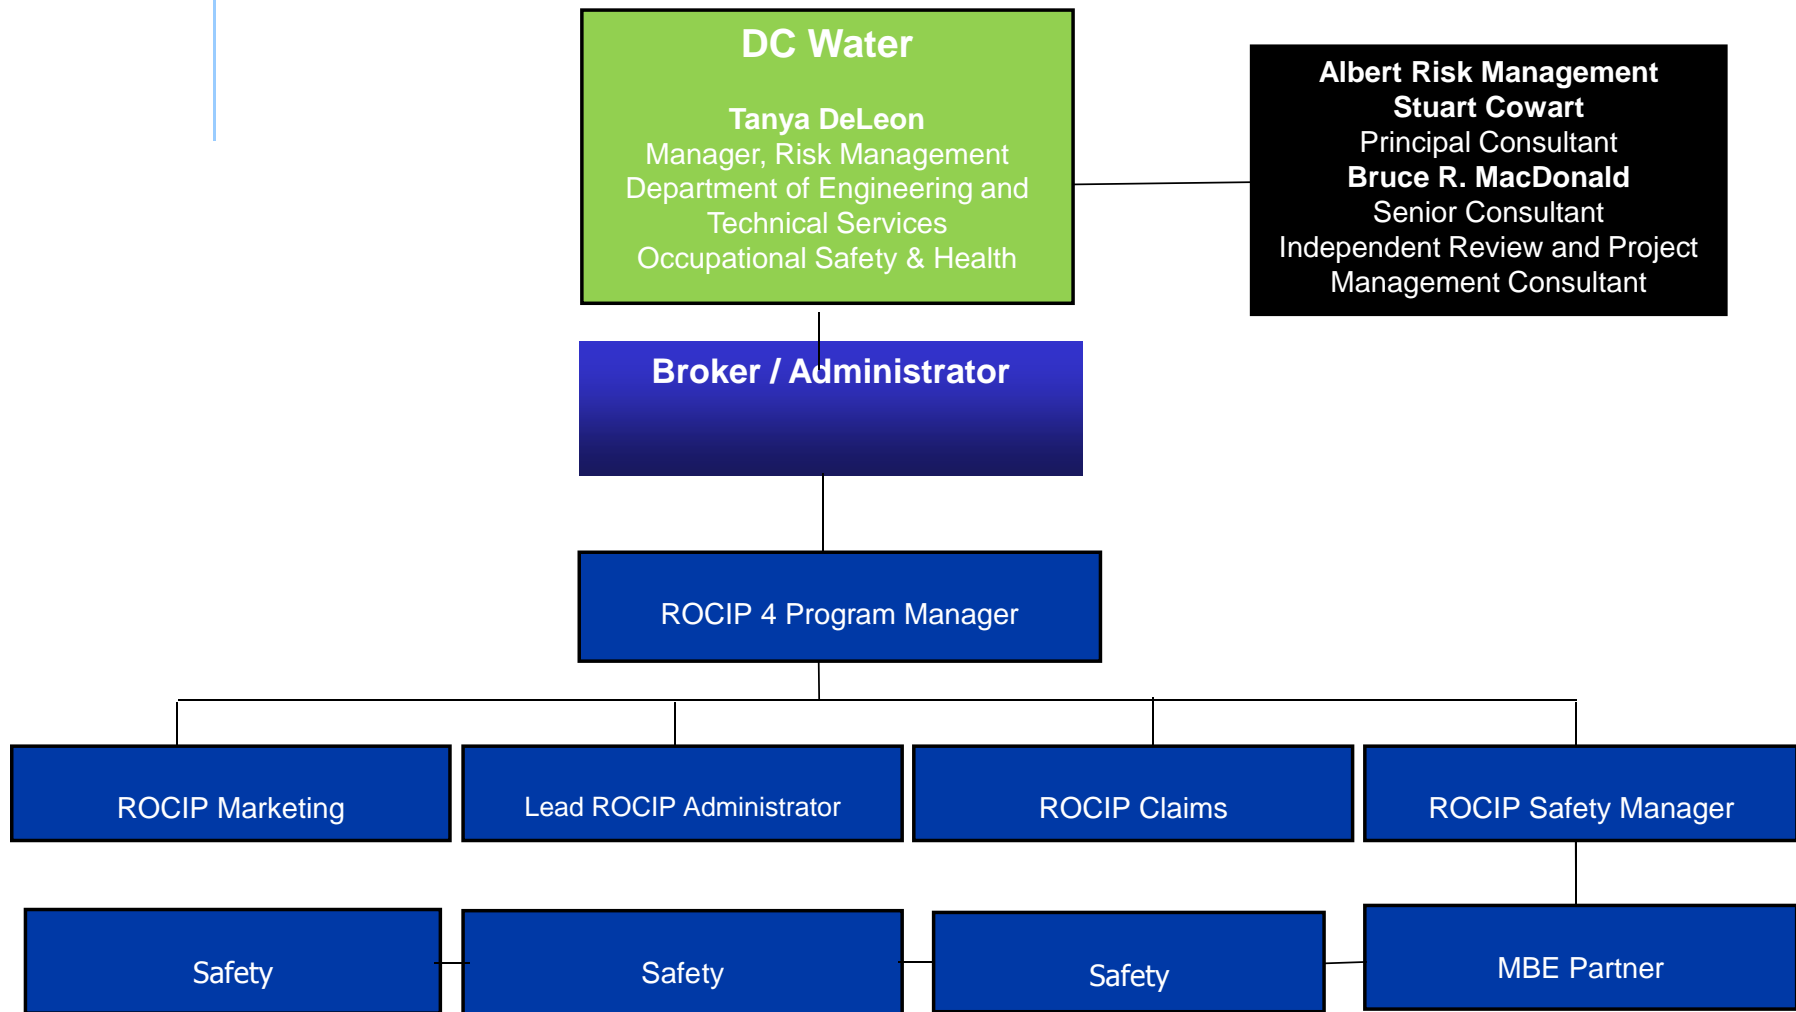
DC Water

Tanya DeLeon
Manager, Risk Management
Department of Engineering and Technical Services
Occupational Safety & Health

Albert Risk Management
Stuart Cowart
Principal Consultant
Bruce R. MacDonald
Senior Consultant
Independent Review and Project Management Consultant

Broker / Administrator

ROCIP 4 Program Manager

ROCIP Marketing

Lead ROCIP Administrator

ROCIP Claims

ROCIP Safety Manager

Safety

Safety

Safety

MBE Partner